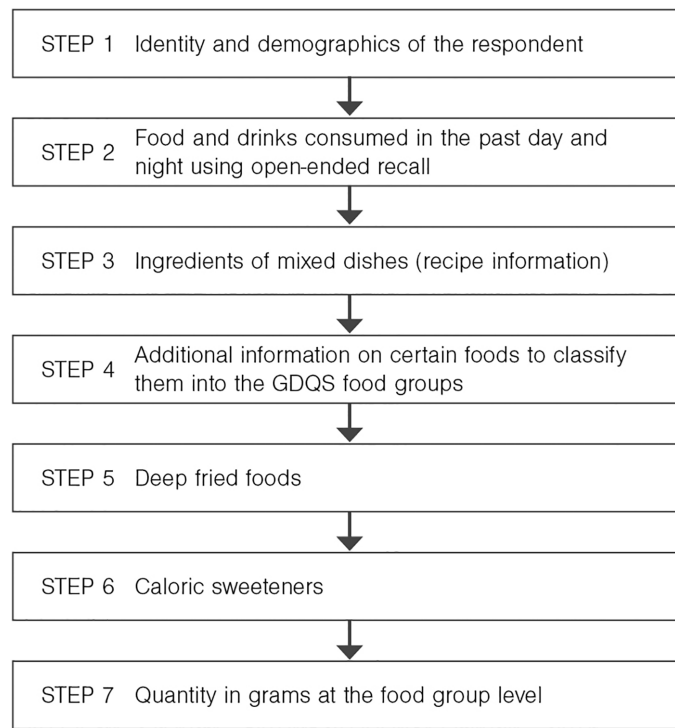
STEP 1 Identity and demographics of the respondent

STEP 2 Food and drinks consumed in the past day and night using open-ended recall

STEP 3 Ingredients of mixed dishes (recipe information)

STEP 4 Additional information on certain foods to classify them into the GDQS food groups

STEP 5 Deep fried foods

STEP 6 Caloric sweeteners

STEP 7 Quantity in grams at the food group level